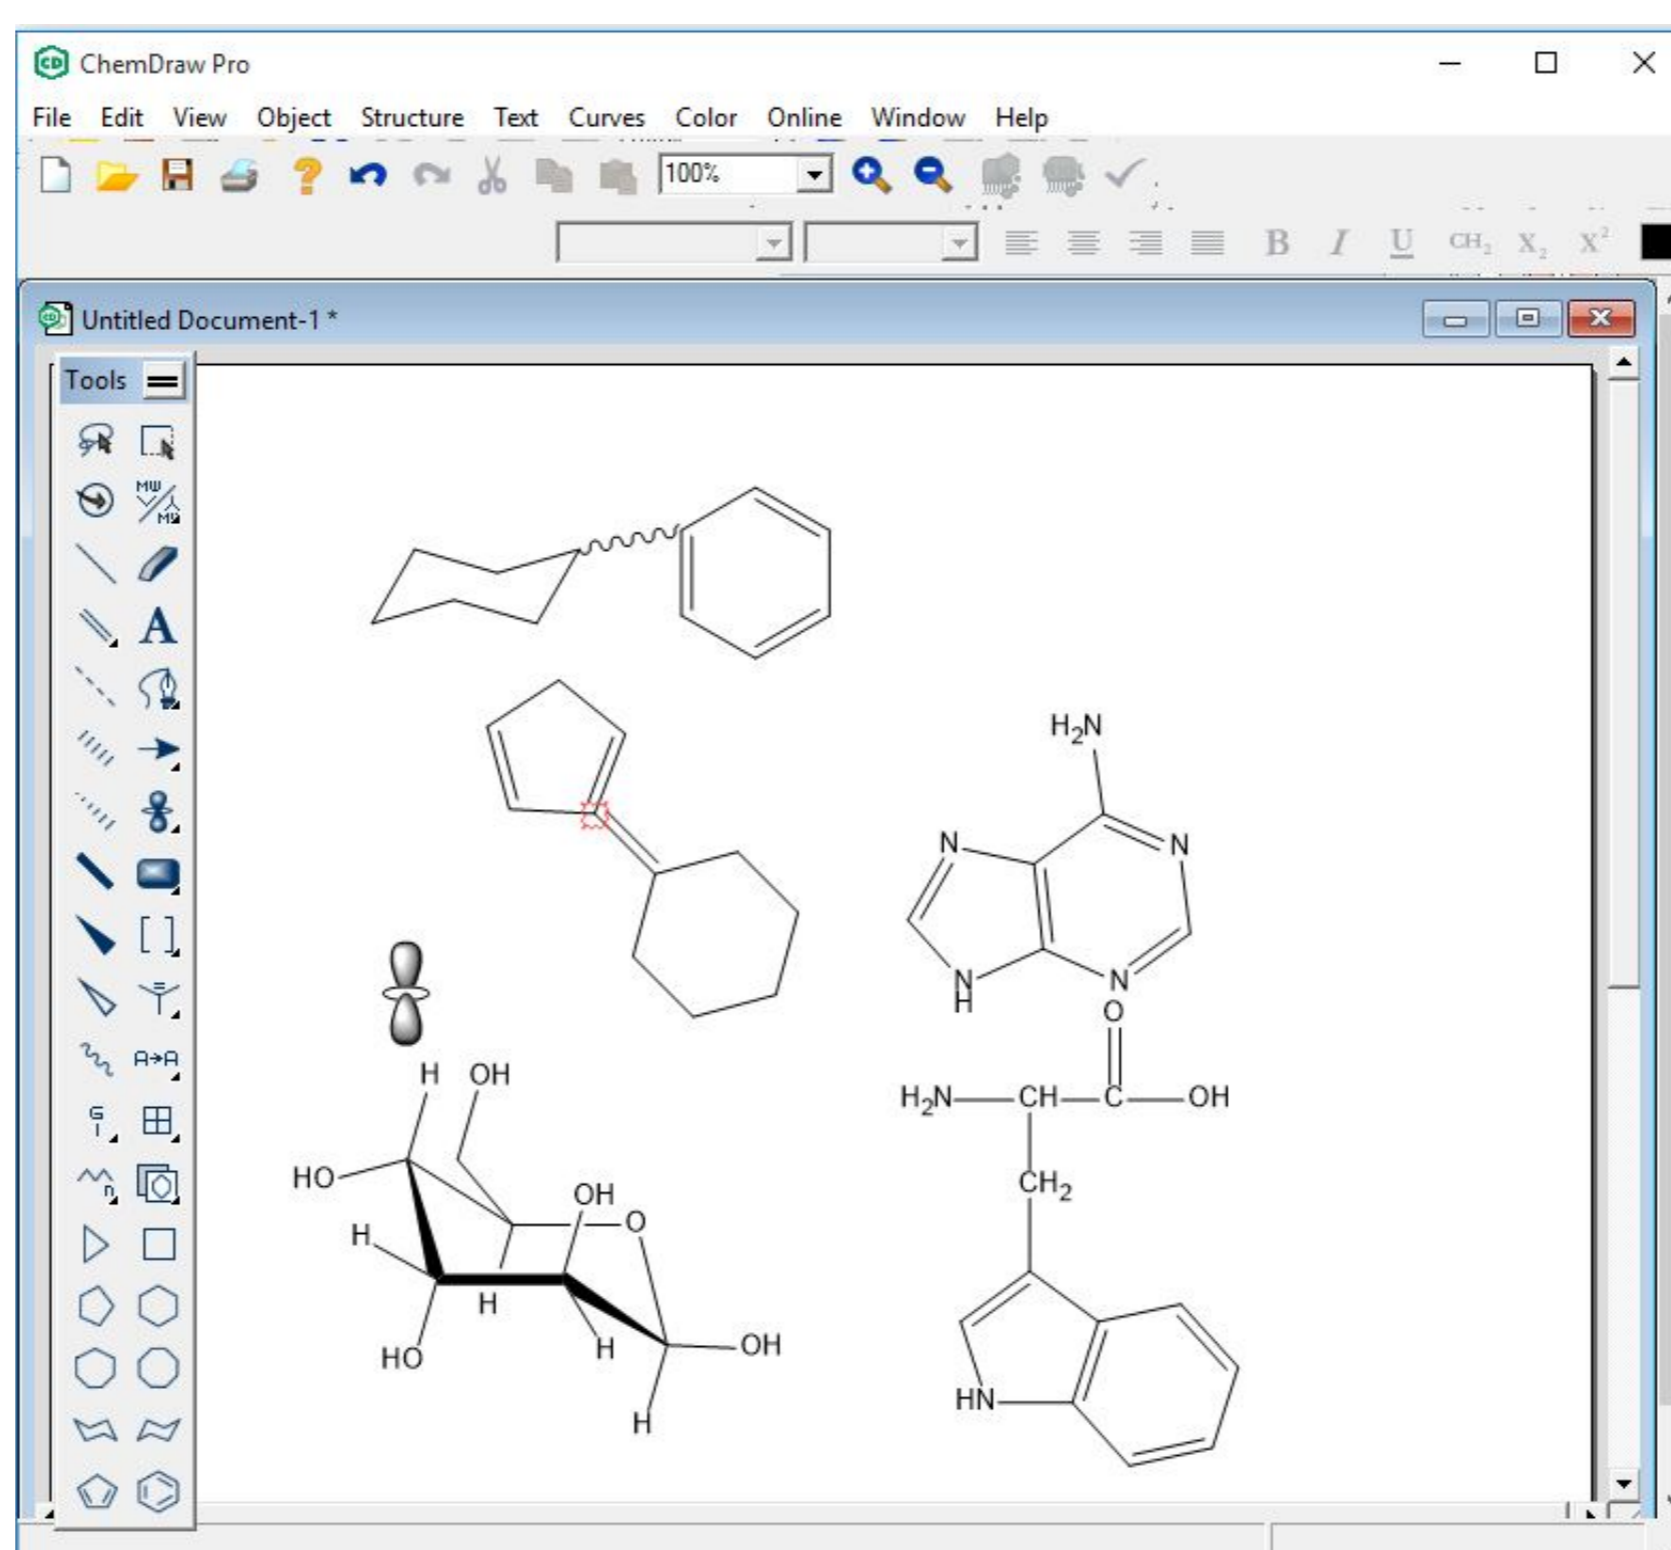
ChemDraw Pro

File Edit View Object Structure Text Curves Color Online Window Help

100%

B I U $CH_2$ $X_2$ $X^2$

Untitled Document-1 *

Tools

A

A→A

$H_2N$

N

N

N

N

H

O

$H_2N$—CH—C—OH

$CH_2$

HN

H OH

HO

OH

O

H

H

HO

H

OH

H